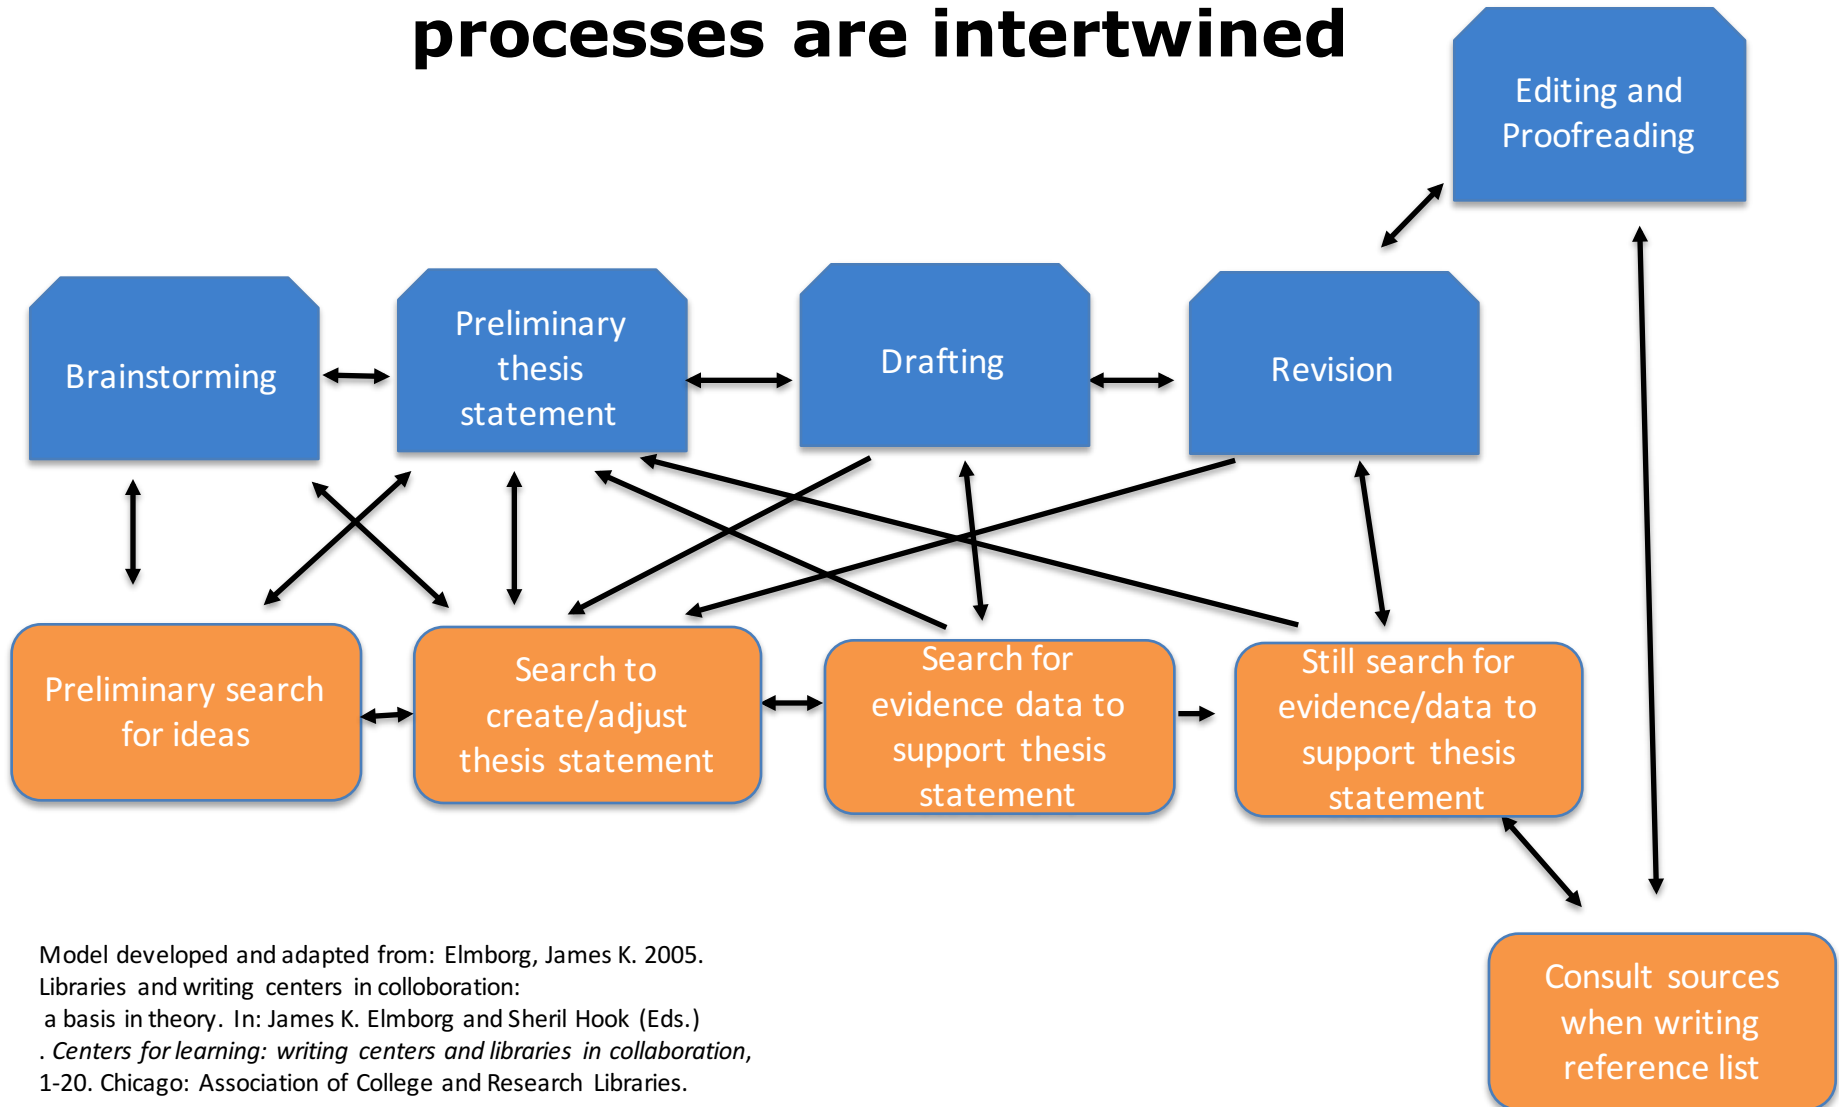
processes are intertwined

Editing and Proofreading

Brainstorming

Preliminary thesis statement

Drafting

Revision

Preliminary search for ideas

Search to create/adjust thesis statement

Search for evidence data to support thesis statement

Still search for evidence/data to support thesis statement

Consult sources when writing reference list

Model developed and adapted from: Elmborg, James K. 2005. Libraries and writing centers in colloboration: a basis in theory. In: James K. Elmborg and Sheril Hook (Eds.) . *Centers for learning: writing centers and libraries in collaboration*, 1-20. Chicago: Association of College and Research Libraries.